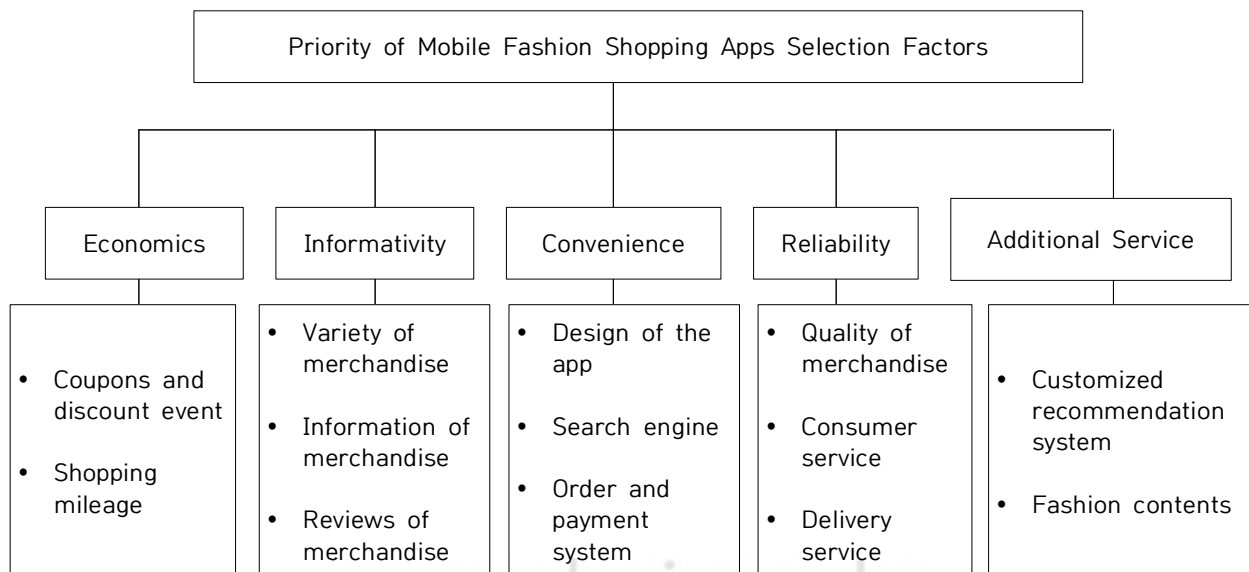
Priority of Mobile Fashion Shopping Apps Selection Factors

Economics

- Coupons and discount event
- Shopping mileage

Informativity

- Variety of merchandise
- Information of merchandise
- Reviews of merchandise

Convenience

- Design of the app
- Search engine
- Order and payment system

Reliability

- Quality of merchandise
- Consumer service
- Delivery service

Additional Service

- Customized recommendation system
- Fashion contents